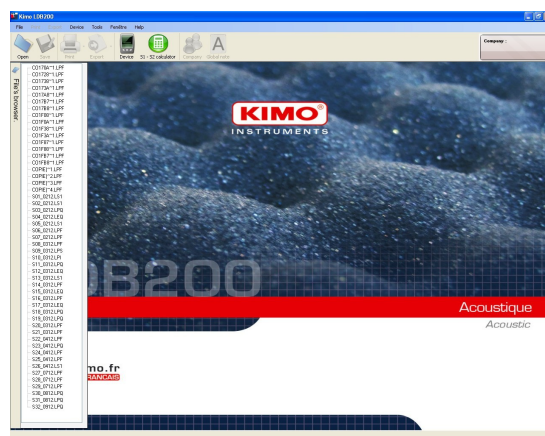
Kimo LDB200

File Edit View Device Tools Fenêtre Help

Open Save Print Export Device S1 - S2 calculator Compute Global table

Company :

File's browser

C0173A~1.LPF
C0172B~1.LPF
C0173B~1.LPF
C0173A~1.LPF
C0173A8~1.LPF
C017B7~1.LPF
C017B8~1.LPF
C01F80~1.LPF
C01F8A~1.LPF
C01F3E~1.LPF
C01F3A~1.LPF
C01F87~1.LPF
C01F80~1.LPF
C01F87~1.LPF
C01F88~1.LPF
COPIE~1.LPF
COPIE~2.LPF
COPIE~3.LPF
COPIE~4.LPF
S01_0212.LS1
S02_0212.LS1
S03_0212.LPQ
S04_0212.LEQ
S05_0212.LS1
S06_0212.LPF
S07_0212.LPF
S08_0312.LPF
S09_0312.LPS
S10_0312.LPI
S11_0312.LPQ
S12_0312.LEQ
S13_0312.LS1
S14_0312.LPF
S15_0312.LEQ
S16_0312.LPF
S17_0312.LEQ
S18_0312.LPQ
S19_0312.LPQ
S20_0312.LPI
S21_0312.LPF
S22_0412.LPF
S23_0412.LPQ
S24_0412.LPF
S25_0412.LPF
S26_0412.LS1
S27_0712.LPF
S28_0712.LPF
S29_0712.LPF
S30_0812.LPQ
S31_0812.LPQ
S32_0912.LPQ

KIMO
INSTRUMENTS

DB200

Acoustique
Acoustic

mo.fr
RANCAIS